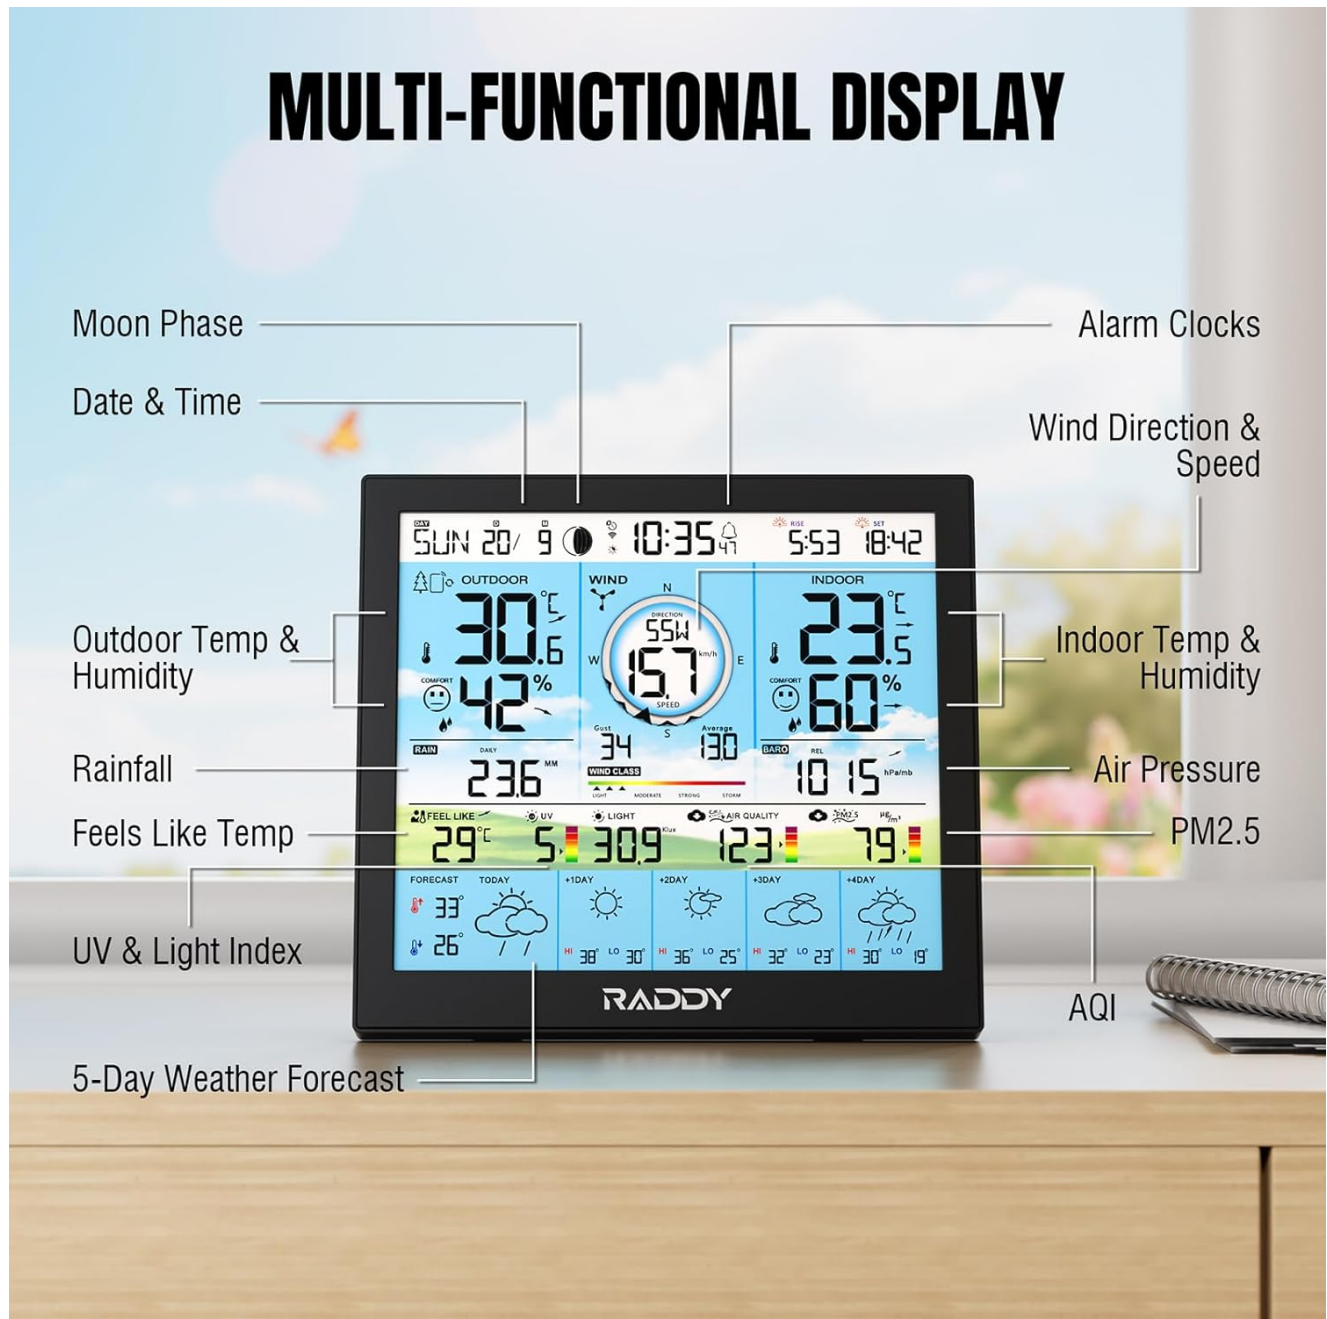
MULTI-FUNCTIONAL DISPLAY

Moon Phase

Date & Time

Alarm Clocks

Wind Direction & Speed

DAY SUN 20/ 9 10:35 47 RISE 5:53 SET 18:42

OUTDOOR 30.6 ℃ COMFORT 42%

WIND N DIRECTION SSW W 15.7 km/h E SPEED S Gust 34 Average 13.0 WIND CLASS LIGHT MODERATE STRONG STORM

INDOOR 23.5 ℃ COMFORT 60%

RAIN DAILY 23.6 MM

BARO REL 1015 hPa/mb

FEEL LIKE 29℃ UV 5 LIGHT 30.9 Klux AIR QUALITY 123 PM2.5 79 $\mu g/m^3$

FORECAST TODAY 33° 26° +1DAY HI 38° LO 30° +2DAY HI 36° LO 25° +3DAY HI 32° LO 23° +4DAY HI 30° LO 19°

RADDY

Outdoor Temp & Humidity

Indoor Temp & Humidity

Rainfall

Air Pressure

Feels Like Temp

PM2.5

UV & Light Index

AQI

5-Day Weather Forecast